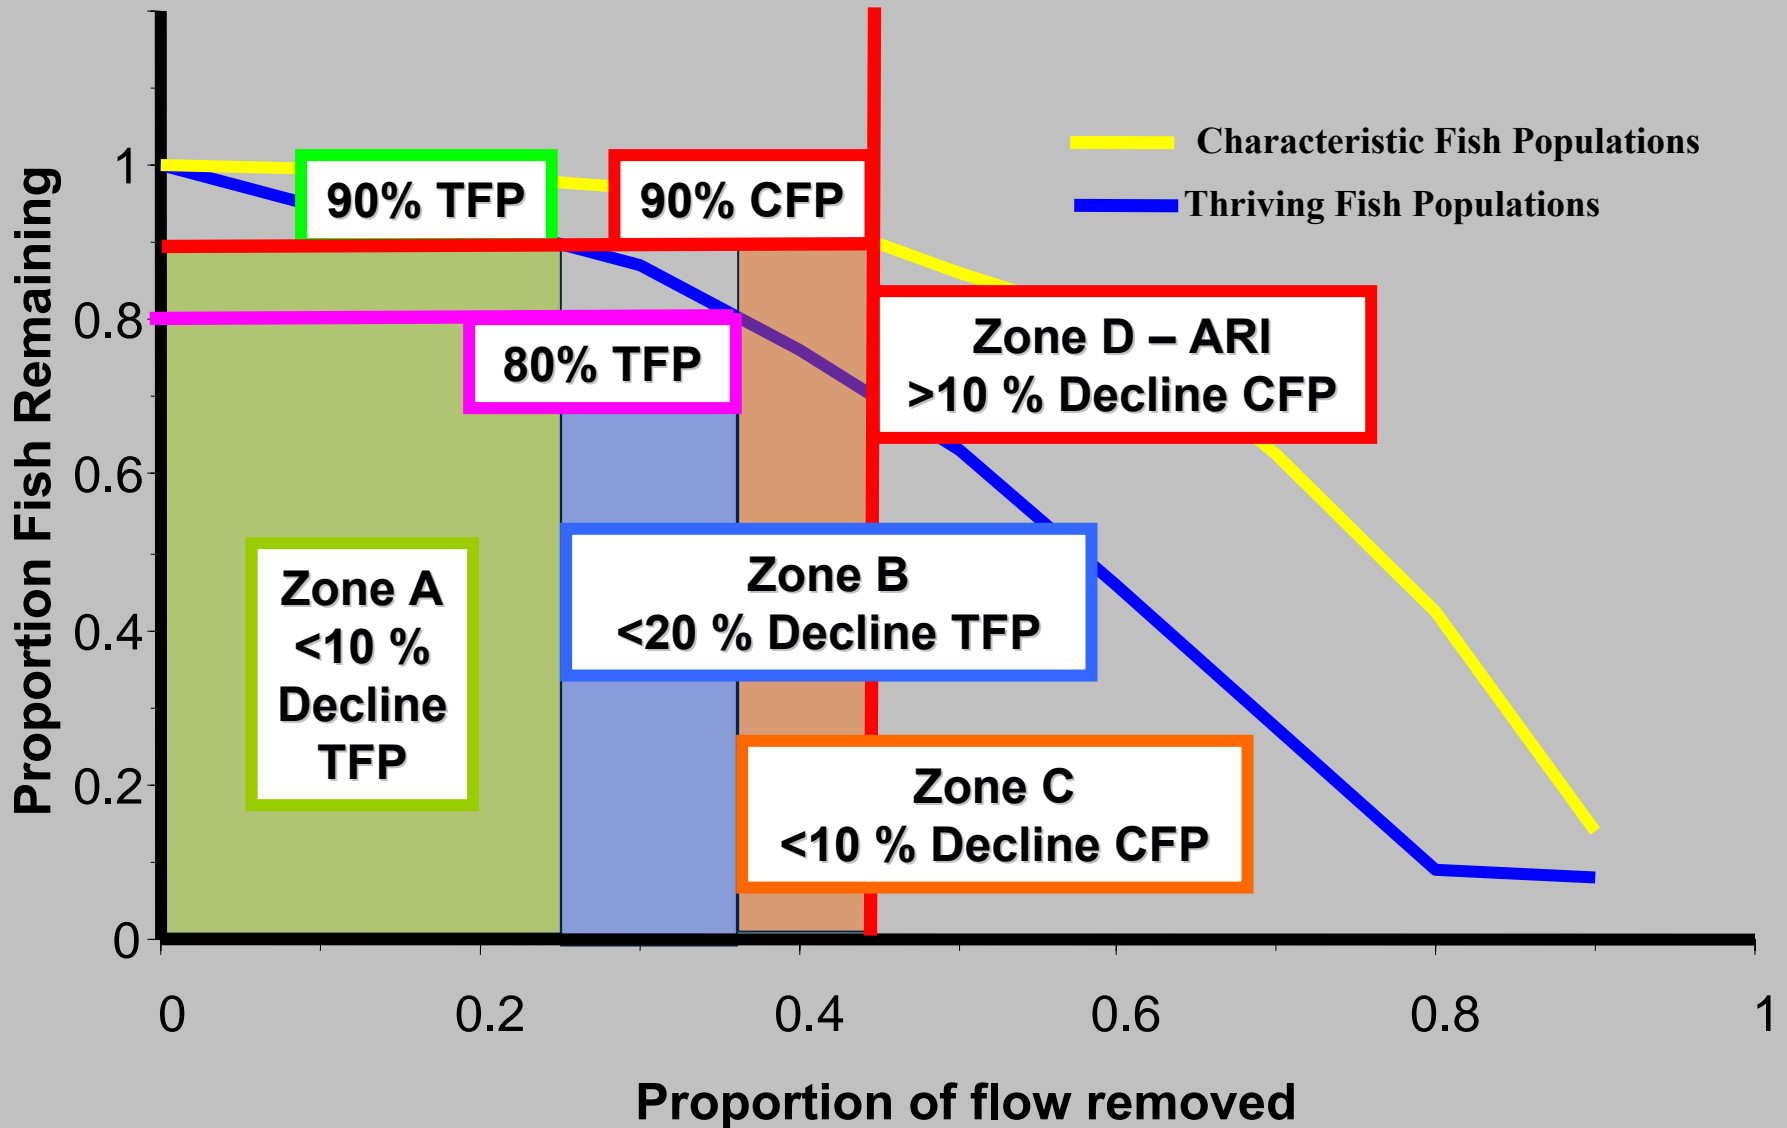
Characteristic Fish Populations
Thriving Fish Populations

Proportion Fish Remaining

1
0.8
0.6
0.4
0.2
0

90% TFP
90% CFP
80% TFP

Zone D – ARI
>10 % Decline CFP

Zone A
<10 %
Decline
TFP

Zone B
<20 % Decline TFP

Zone C
<10 % Decline CFP

0
0.2
0.4
0.6
0.8
1

Proportion of flow removed